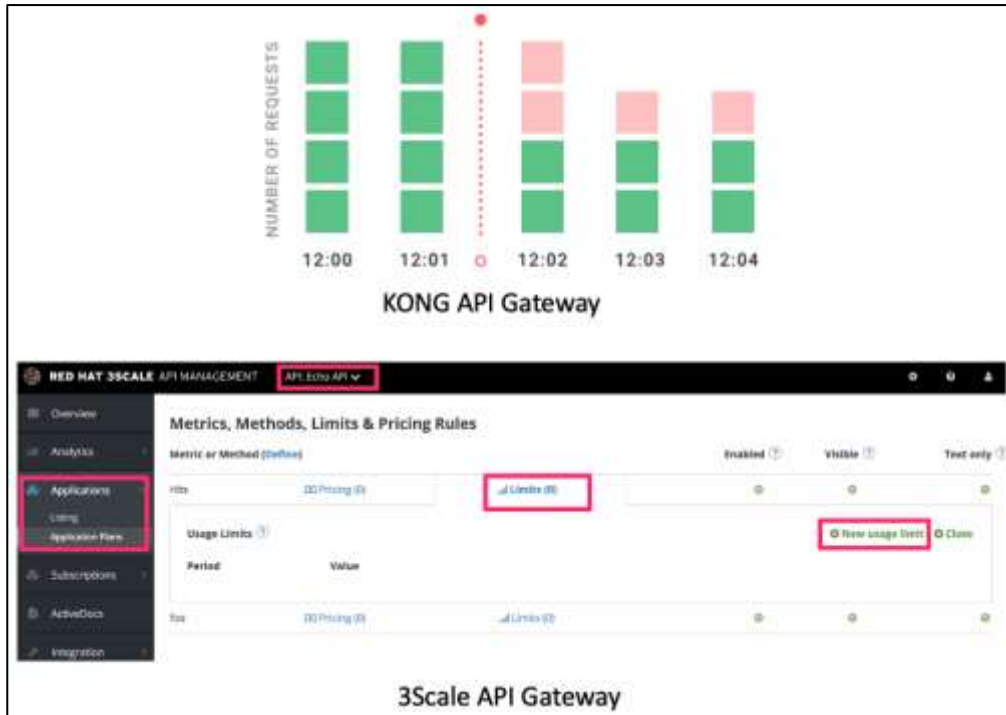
NUMBER OF REQUESTS

12:00 12:01 12:02 12:03 12:04

KONG API Gateway

RED HAT 3SCALE API MANAGEMENT API: Echo API

Overview
Analytics
Applications
Listing
Application Plans
Subscriptions
ActiveDocs
Integration

Metrics, Methods, Limits & Pricing Rules

Metric or Method (Define) Enabled Visible Text only

Hits Pricing (0) Limits (0)

Usage Limits

New usage limit Close

Period Value

foo Pricing (0) Limits (0)

3Scale API Gateway